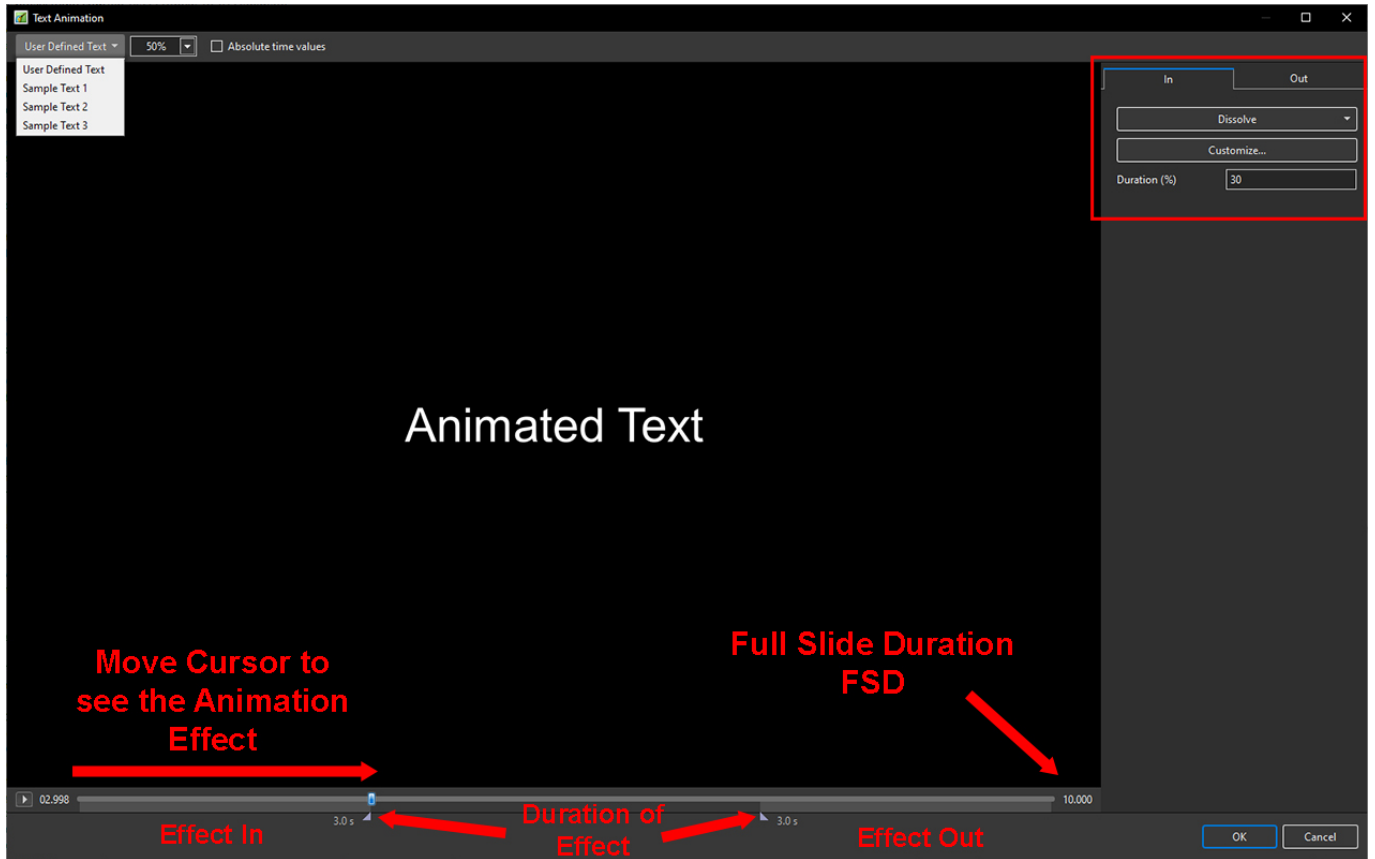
Text Animation

User Defined Text
50%
Absolute time values

User Defined Text
Sample Text 1
Sample Text 2
Sample Text 3

In
Out
Dissolve
Customize...
Duration (%)
30

Animated Text

Move Cursor to see the Animation Effect

Full Slide Duration FSD

02.998
10.000

Effect In
3.0 s
Duration of Effect
3.0 s
Effect Out

OK
Cancel